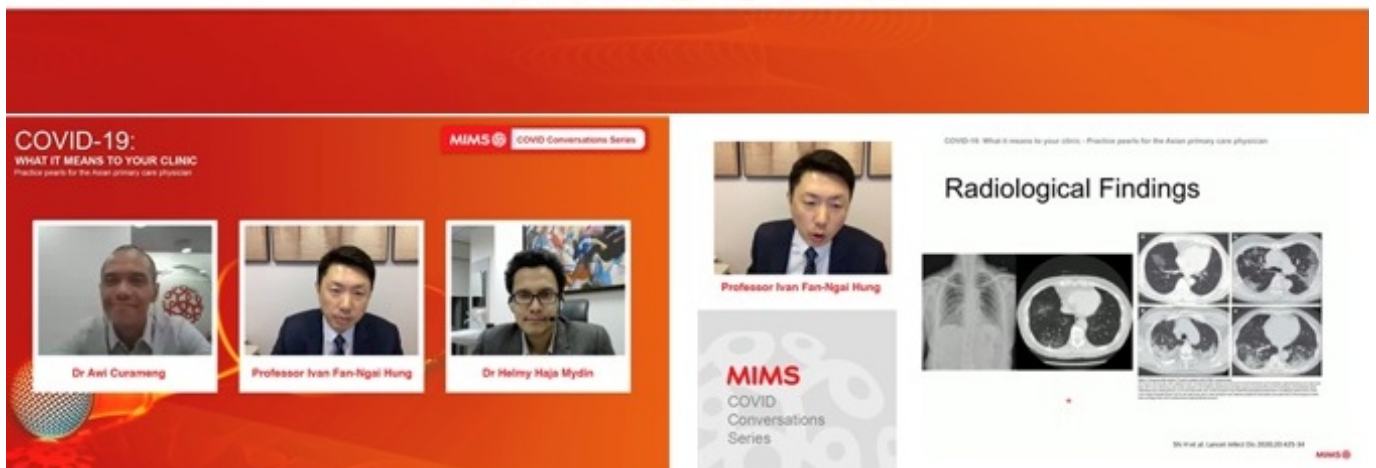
COVID-19:
WHAT IT MEANS TO YOUR CLINIC
Practice pearls for the Asian primary care physician

MIMS COVID Conversations Series

Dr Awi Curameng

Professor Ivan Fan-Ngai Hung

Dr Helmy Haja Mydin

Professor Ivan Fan-Ngai Hung

MIMS
COVID
Conversations
Series

COVID-19: What it means to your clinic - Practice pearls for the Asian primary care physician

Radiological Findings

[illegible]

Shi H et al. Lancet Infect Dis 2020;20:425-34

MIMS